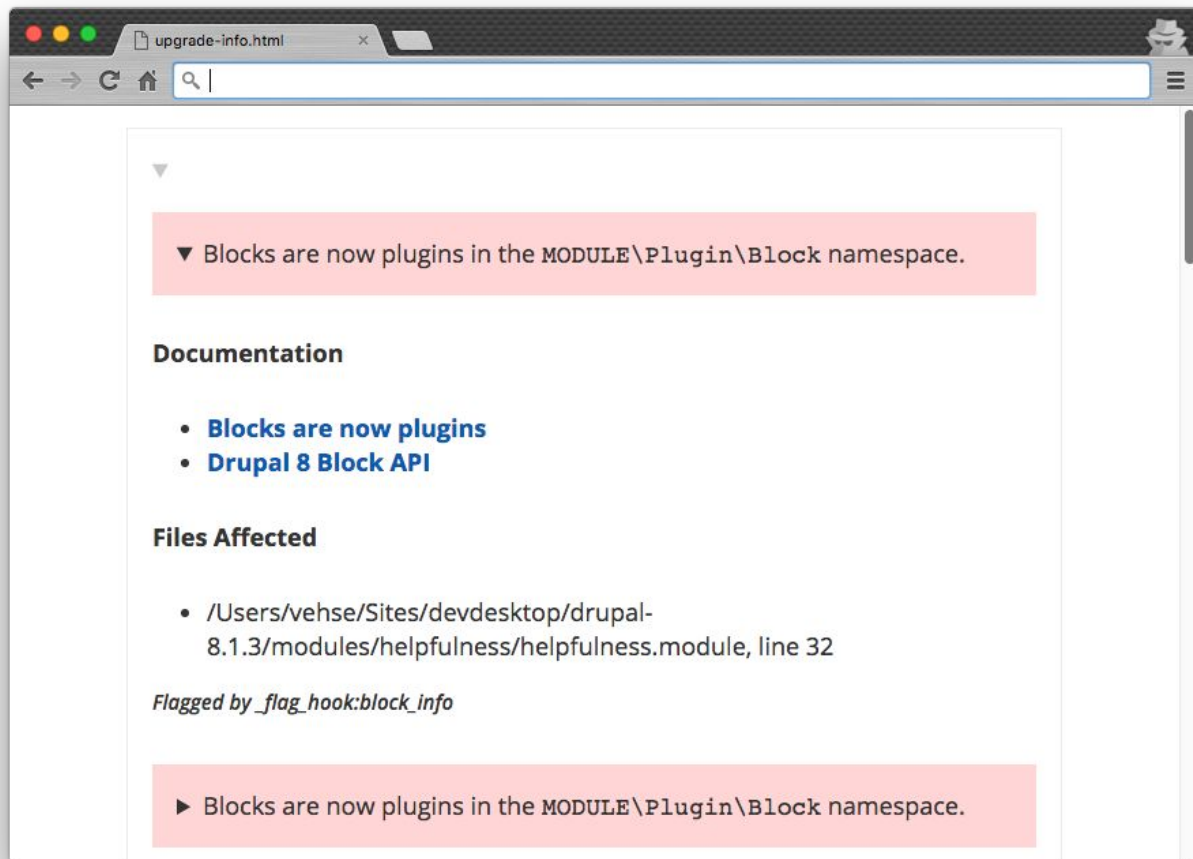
upgrade-info.html ×

▼

▼ Blocks are now plugins in the MODULE\Plugin\Block namespace.

**Documentation**

- Blocks are now plugins
- Drupal 8 Block API

**Files Affected**

- /Users/vehse/Sites/devdesktop/drupal-8.1.3/modules/helpfulness/helpfulness.module, line 32

*Flagged by _flag_hook:block_info*

▶ Blocks are now plugins in the MODULE\Plugin\Block namespace.